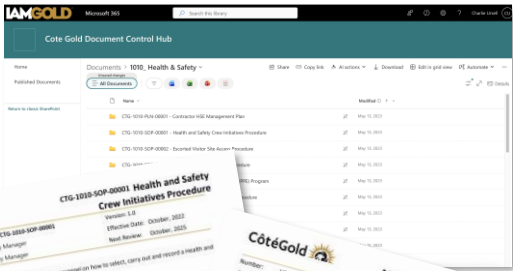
IAMGOLD Microsoft 365 Search this library Charlie Ussel

Cote Gold Document Control Hub

Home
Published Documents
Return to classic SharePoint

Documents > 1010_Health & Safety
Share Copy link AI actions Download Edit in grid view Automate
All Documents

Name Modified

CTG-1010-PLN-00001 - Contractor HSE Management Plan May 15, 2023
CTG-1010-SOP-00001 - Health and Safety Crew Initiatives Procedure May 15, 2023
CTG-1010-SOP-00002 - Escorted Visitor Site Access Procedure May 15, 2023
CTG-1010-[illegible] May 15, 2023
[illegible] May 15, 2023
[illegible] Program May 15, 2023
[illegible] May 15, 2023
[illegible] May 15, 2023

CTG-1010-SOP-00001 Health and Safety Crew Initiatives Procedure
Version: 1.0
Effective Date: October, 2022
Next Review: October, 2025
CTG-1010-SOP-00001
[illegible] Manager
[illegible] Manager
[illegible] on how to select, carry out and record a Health and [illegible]

CôtéGold
Number: